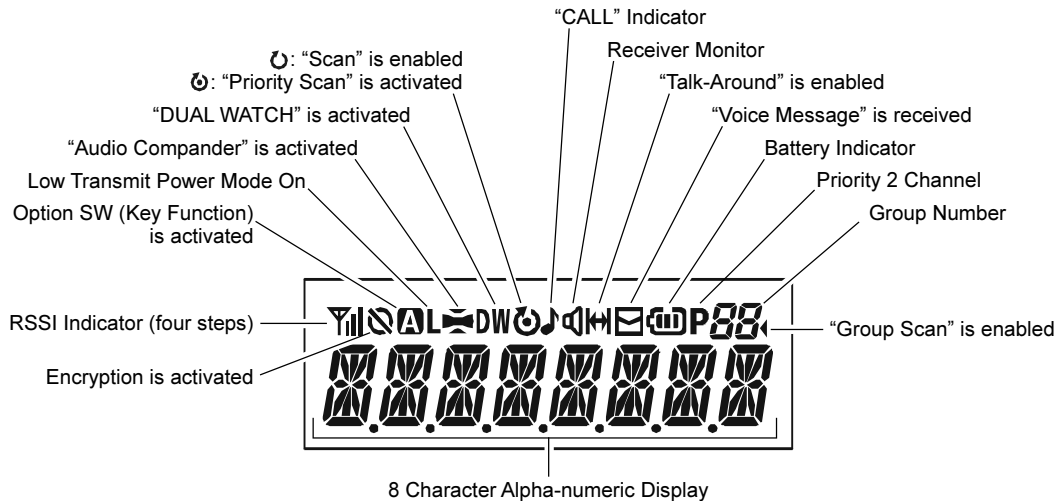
"CALL" Indicator

Receiver Monitor

: "Scan" is enabled
: "Priority Scan" is activated

"Talk-Around" is enabled

"DUAL WATCH" is activated

"Voice Message" is received

"Audio Compander" is activated

Battery Indicator

Low Transmit Power Mode On

Priority 2 Channel

Option SW (Key Function) is activated

Group Number

RSSI Indicator (four steps)

L DW P 88

"Group Scan" is enabled

Encryption is activated

8 Character Alpha-numeric Display